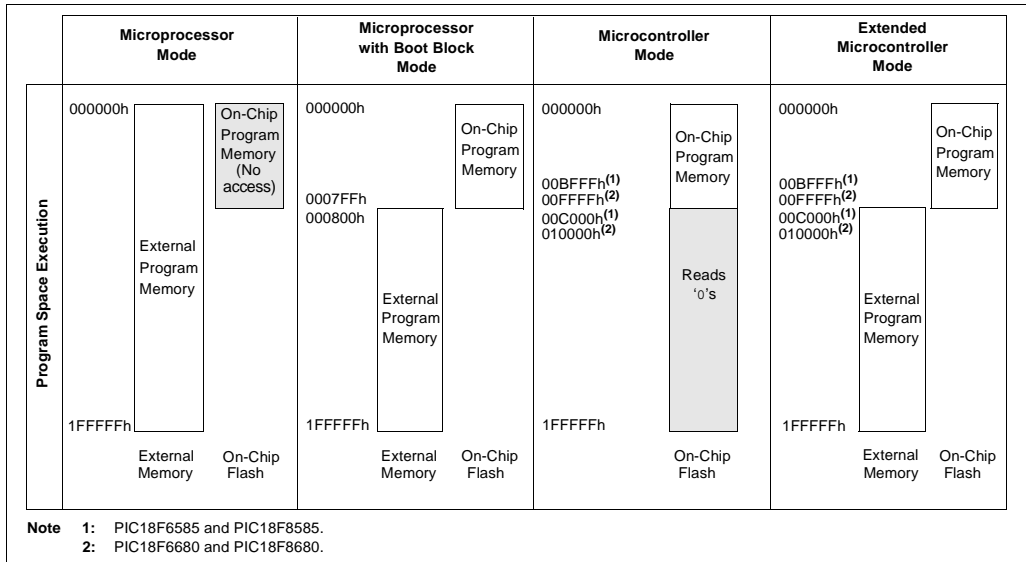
| | Microprocessor Mode | Microprocessor with Boot Block Mode | Microcontroller Mode | Extended Microcontroller Mode |
|---|---|---|---|---|
| Program Space Execution | 000000h External Program Memory 1FFFFFh On-Chip Program Memory (No access) External Memory On-Chip Flash | 000000h 0007FFh 000800h On-Chip Program Memory External Program Memory 1FFFFFh External Memory On-Chip Flash | 000000h 00BFFFh$^{(1)}$ 00FFFFh$^{(2)}$ 00C000h$^{(1)}$ 010000h$^{(2)}$ On-Chip Program Memory Reads '0's 1FFFFFh On-Chip Flash | 000000h 00BFFFh$^{(1)}$ 00FFFFh$^{(2)}$ 00C000h$^{(1)}$ 010000h$^{(2)}$ On-Chip Program Memory External Program Memory 1FFFFFh External Memory On-Chip Flash |

Note 1: PIC18F6585 and PIC18F8585.
2: PIC18F6680 and PIC18F8680.